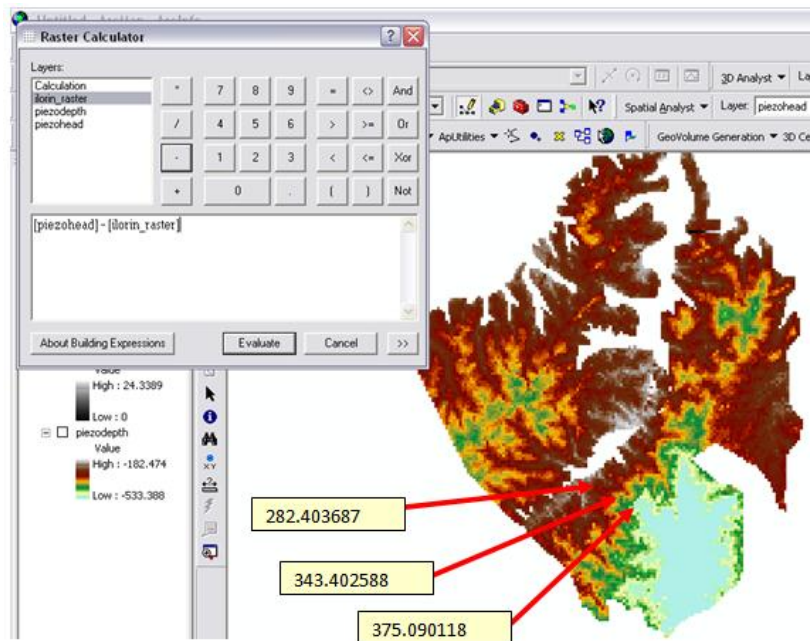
Untitled - ArcMap - ArcInfo

Raster Calculator

Layers:
Calculation
ilorin_raster
piezodepth
piezohead

| * | 7 | 8 | 9 | = | <> | And |
|---|---|---|---|---|---|---|
| / | 4 | 5 | 6 | > | >= | Or |
| - | 1 | 2 | 3 | < | <= | Xor |
| + | 0 | | . | ( | ) | Not |

[piezohead] - [ilorin_raster]

About Building Expressions
Evaluate
Cancel
>>

3D Analyst ▼ La
Spatial Analyst ▼ Layer: piezohead
ApUtilities ▼
GeoVolume Generation ▼ 3D Ce

Value
High : 24.3389
Low : 0
piezodepth
Value
High : -182.474
Low : -533.388

282.403687
343.402588
375.090118